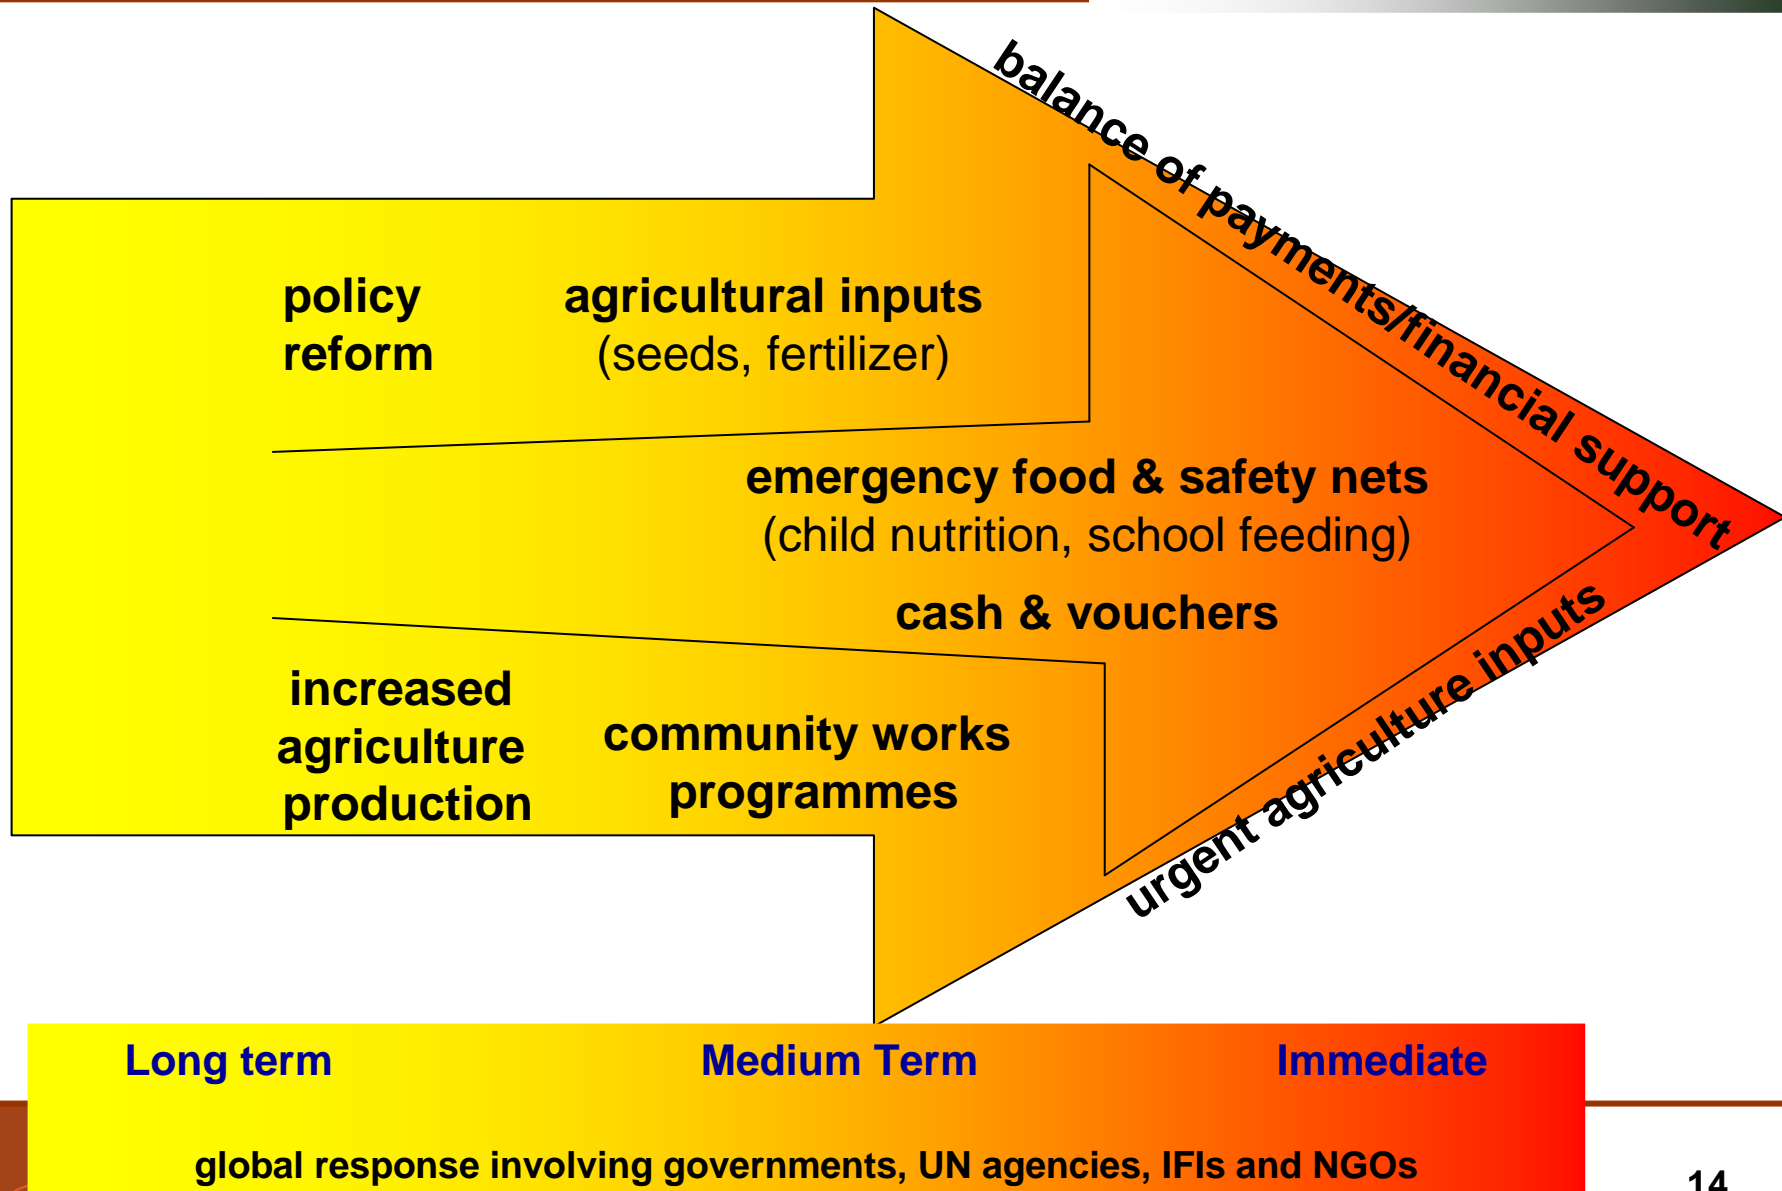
balance of payments/financial support

policy reform

agricultural inputs (seeds, fertilizer)

emergency food & safety nets (child nutrition, school feeding)

cash & vouchers

increased agriculture production

community works programmes

urgent agriculture inputs

Long term

Medium Term

Immediate

global response involving governments, UN agencies, IFIs and NGOs

14